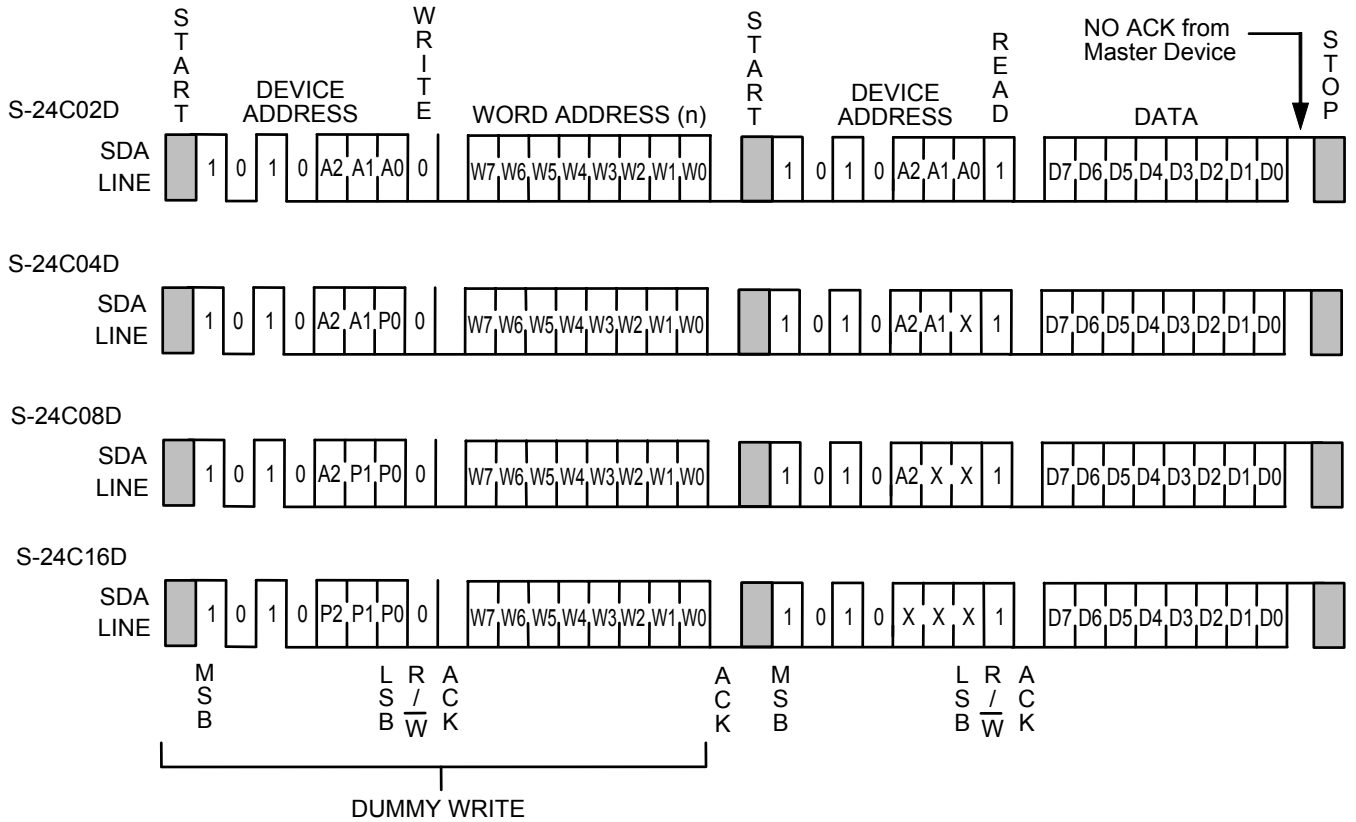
START

DEVICE ADDRESS

WRITE

WORD ADDRESS (n)

START

DEVICE ADDRESS

READ

NO ACK from Master Device

DATA

STOP

S-24C02D

SDA LINE

1 0 1 0 A2 A1 A0 0 W7 W6 W5 W4 W3 W2 W1 W0 1 0 1 0 A2 A1 A0 1 D7 D6 D5 D4 D3 D2 D1 D0

S-24C04D

SDA LINE

1 0 1 0 A2 A1 P0 0 W7 W6 W5 W4 W3 W2 W1 W0 1 0 1 0 A2 A1 X 1 D7 D6 D5 D4 D3 D2 D1 D0

S-24C08D

SDA LINE

1 0 1 0 A2 P1 P0 0 W7 W6 W5 W4 W3 W2 W1 W0 1 0 1 0 A2 X X 1 D7 D6 D5 D4 D3 D2 D1 D0

S-24C16D

SDA LINE

1 0 1 0 P2 P1 P0 0 W7 W6 W5 W4 W3 W2 W1 W0 1 0 1 0 X X X 1 D7 D6 D5 D4 D3 D2 D1 D0

MSB LSB $R/\overline{W}$ ACK ACK MSB LSB $R/\overline{W}$ ACK

DUMMY WRITE